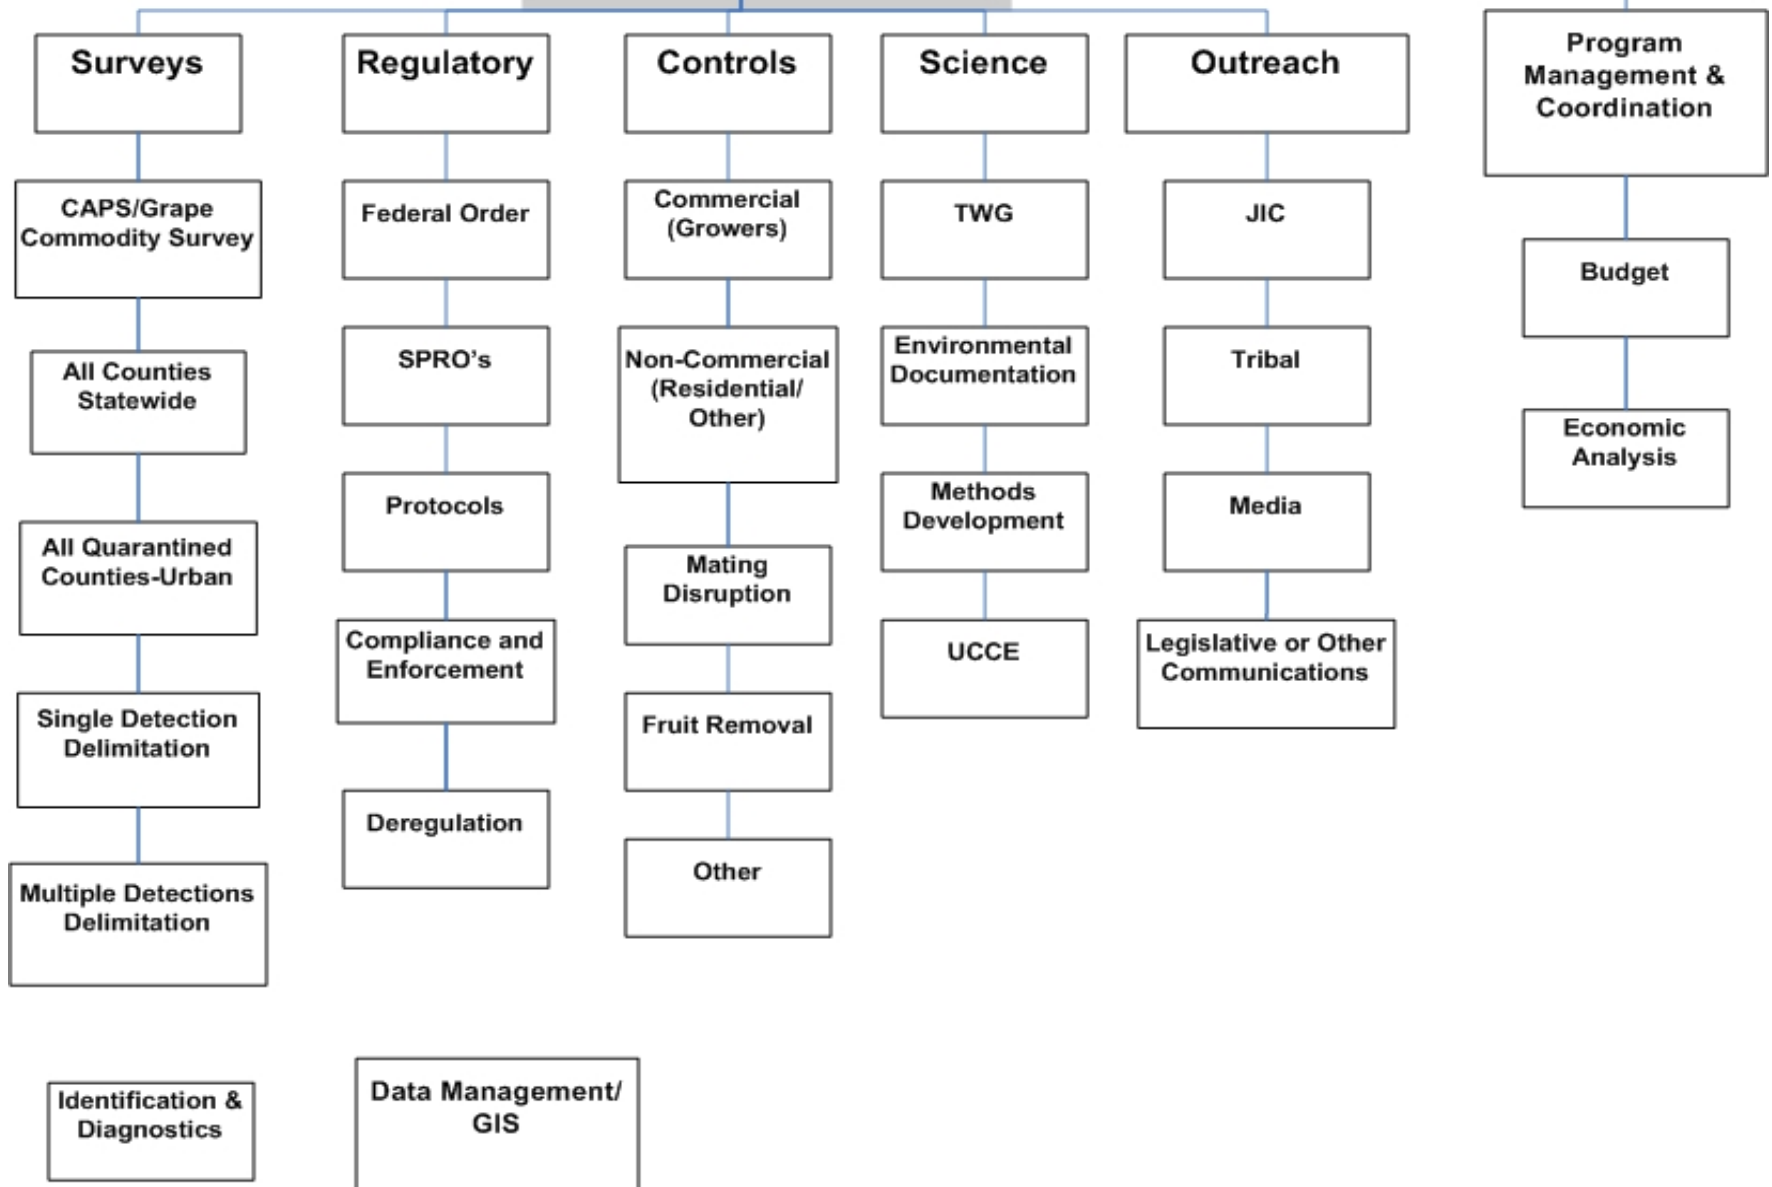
Surveys

CAPS/Grape Commodity Survey

All Counties Statewide

All Quarantined Counties-Urban

Single Detection Delimitation

Multiple Detections Delimitation

Regulatory

Federal Order

SPRO's

Protocols

Compliance and Enforcement

Deregulation

Controls

Commercial (Growers)

Non-Commercial (Residential/ Other)

Mating Disruption

Fruit Removal

Other

Science

TWG

Environmental Documentation

Methods Development

UCCE

Outreach

JIC

Tribal

Media

Legislative or Other Communications

Program Management & Coordination

Budget

Economic Analysis

Identification & Diagnostics

Data Management/ GIS